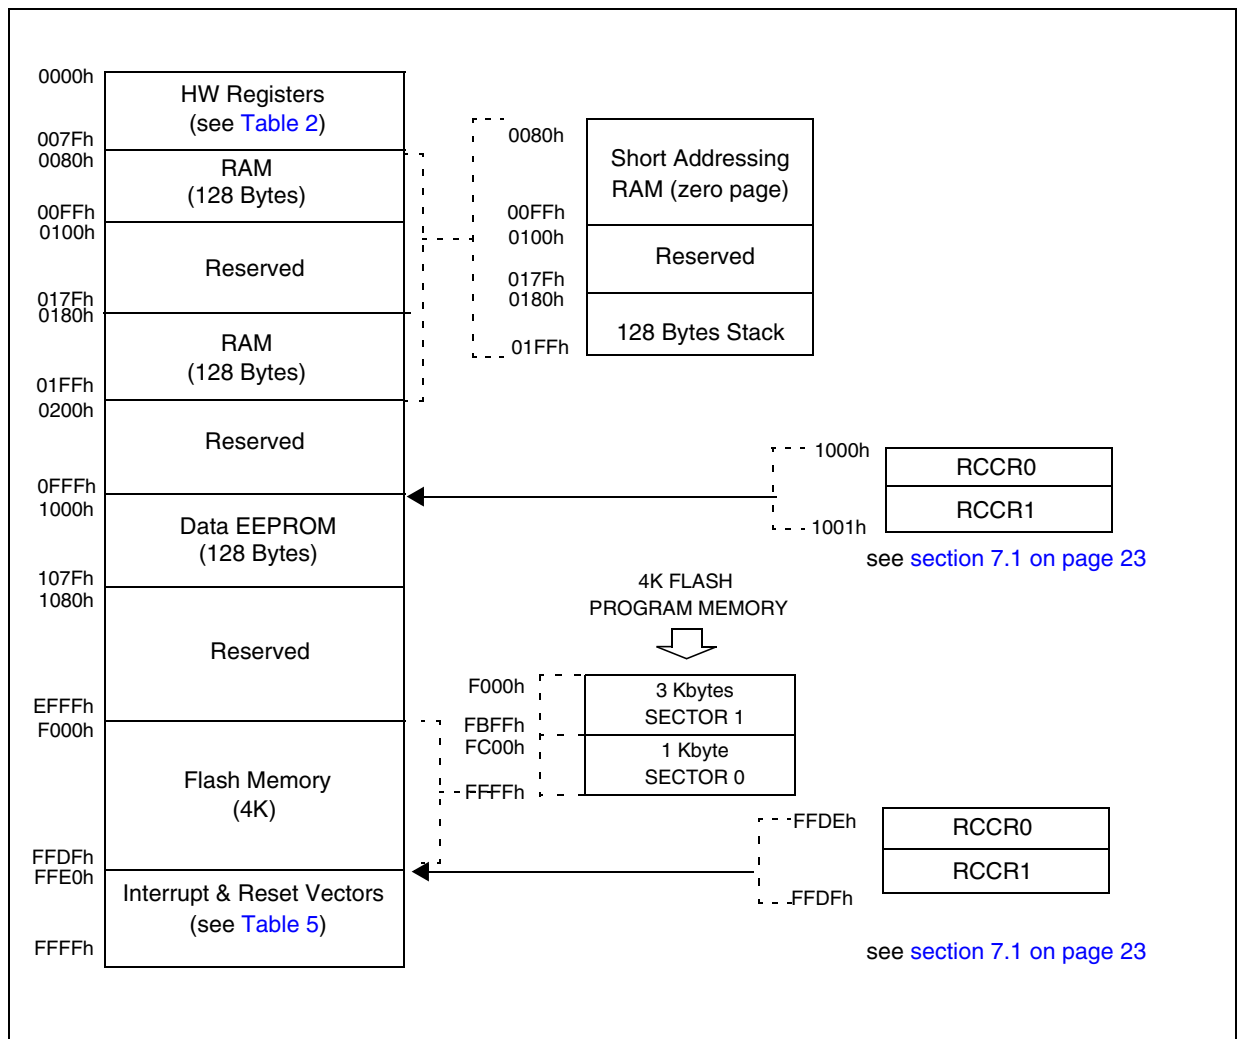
0000h
HW Registers
(see Table 2)
007Fh
0080h
RAM
(128 Bytes)
00FFh
0100h
Reserved
017Fh
0180h
RAM
(128 Bytes)
01FFh
0200h
Reserved
0FFFh
1000h
Data EEPROM
(128 Bytes)
107Fh
1080h
Reserved
EFFFh
F000h
Flash Memory
(4K)
FFDFh
FFE0h
Interrupt & Reset Vectors
(see Table 5)
FFFFh

0080h
Short Addressing RAM (zero page)
00FFh
0100h
Reserved
017Fh
0180h
128 Bytes Stack
01FFh

1000h
RCCR0
RCCR1
1001h
see section 7.1 on page 23

4K FLASH
PROGRAM MEMORY

F000h
3 Kbytes
SECTOR 1
FBFFh
FC00h
1 Kbyte
SECTOR 0
FFFFh

FFDEh
RCCR0
RCCR1
FFDFh

see section 7.1 on page 23